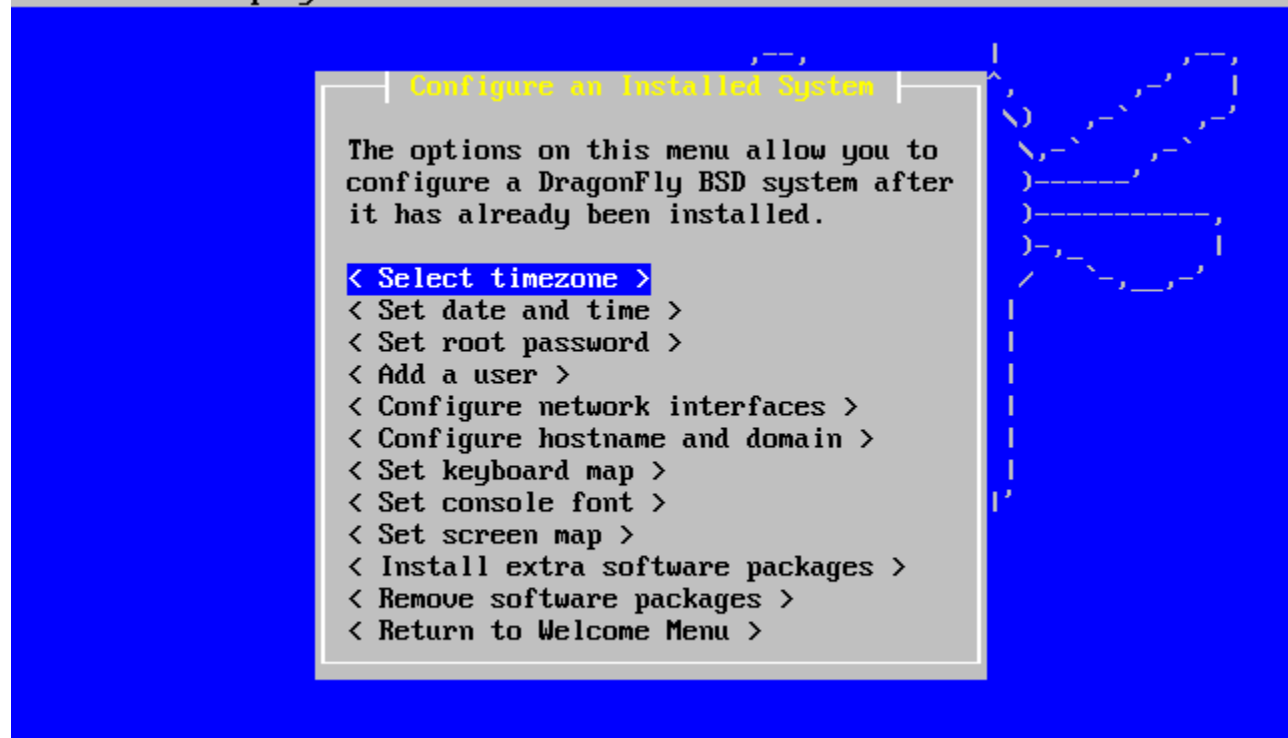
Configure an Installed System

The options on this menu allow you to configure a DragonFly BSD system after it has already been installed.

< Select timezone >
< Set date and time >
< Set root password >
< Add a user >
< Configure network interfaces >
< Configure hostname and domain >
< Set keyboard map >
< Set console font >
< Set screen map >
< Install extra software packages >
< Remove software packages >
< Return to Welcome Menu >